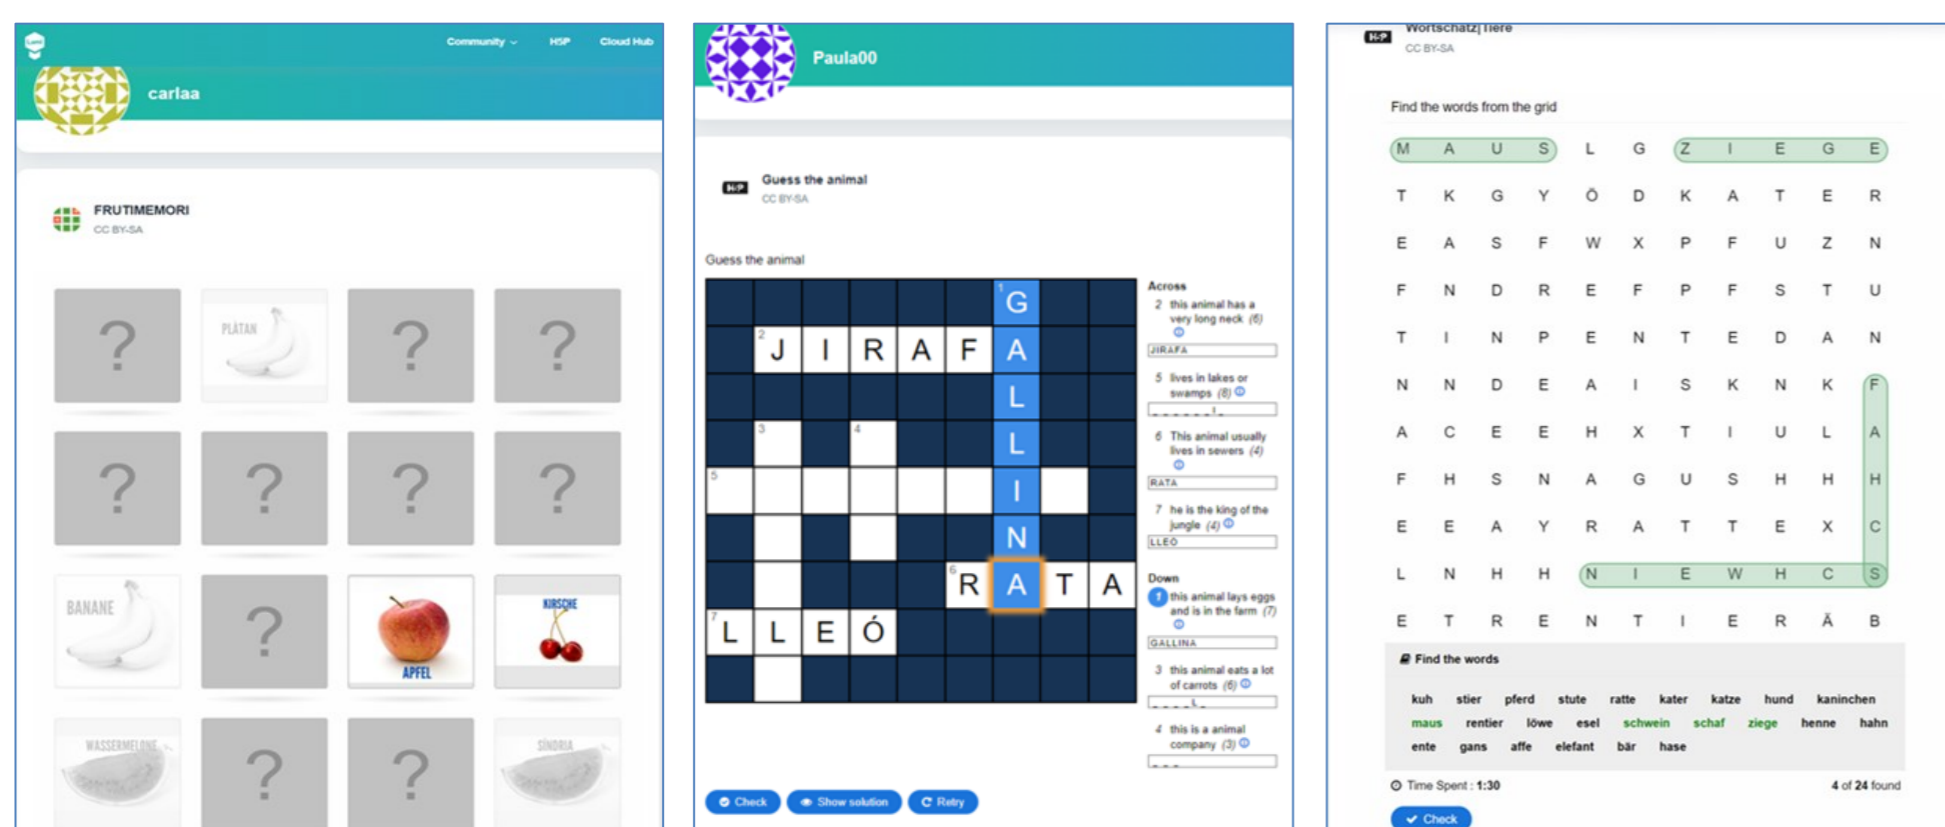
Community ⌄ H5P Cloud Hub

carlaa

FRUTIMEMORI
CC BY-SA

?
PLÁTAN
?
?
?
?
?
?
BANANE
?
APFEL
KIRSCHE
WASSERMELONE
?
?
SÍNDRIA

Paula00

H-P Guess the animal
CC BY-SA

Guess the animal

| | | | | | | G | | |
|---|---|---|---|---|---|---|---|---|
| | J | I | R | A | F | A | | |
| | | | | | | L | | |
| | | | | | | L | | |
| | | | | | | I | | |
| | | | | | | N | | |
| | | | | | R | A | T | A |
| L | L | E | Ó | | | | | |

Across
2 this animal has a very long neck (6)
JIRAFA
5 lives in lakes or swamps (8)
6 This animal usually lives in sewers (4)
RATA
7 he is the king of the jungle (4)
LLEO

Down
1 this animal lays eggs and is in the farm (7)
GALLINA
3 this animal eats a lot of carrots (6)
4 this is a animal company (3)

Check Show solution Retry

H-P Wortschatz|Tiere
CC BY-SA

Find the words from the grid

| M | A | U | S | L | G | Z | I | E | G | E |
|---|---|---|---|---|---|---|---|---|---|---|
| T | K | G | Y | Ö | D | K | A | T | E | R |
| E | A | S | F | W | X | P | F | U | Z | N |
| F | N | D | R | E | F | P | F | S | T | U |
| T | I | N | P | E | N | T | E | D | A | N |
| N | N | D | E | A | I | S | K | N | K | F |
| A | C | E | E | H | X | T | I | U | L | A |
| F | H | S | N | A | G | U | S | H | H | H |
| E | E | A | Y | R | A | T | T | E | X | C |
| L | N | H | H | N | I | E | W | H | C | S |
| E | T | R | E | N | T | I | E | R | Ä | B |

Find the words

kuh stier pferd stute ratte kater katze hund kaninchen
maus rentier löwe esel schwein schaf ziege henne hahn
ente gans affe elefant bär hase

Time Spent : 1:30
4 of 24 found

Check